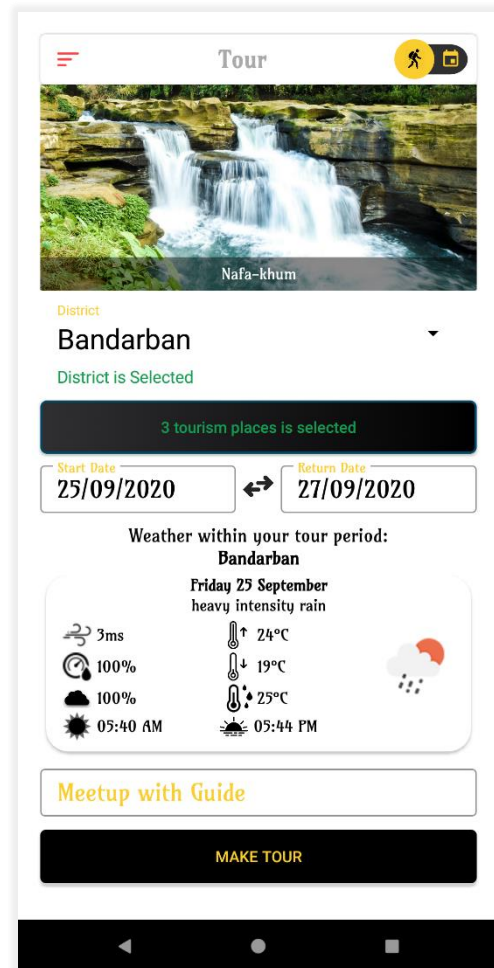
Tour

Nafa-khum

District
Bandarban
District is Selected

3 tourism places is selected

Start Date
25/09/2020

Return Date
27/09/2020

Weather within your tour period:
Bandarban

Friday 25 September
heavy intensity rain

3ms
100%
100%
05:40 AM

↑ 24°C
↓ 19°C
25°C
05:44 PM

Meetup with Guide

MAKE TOUR